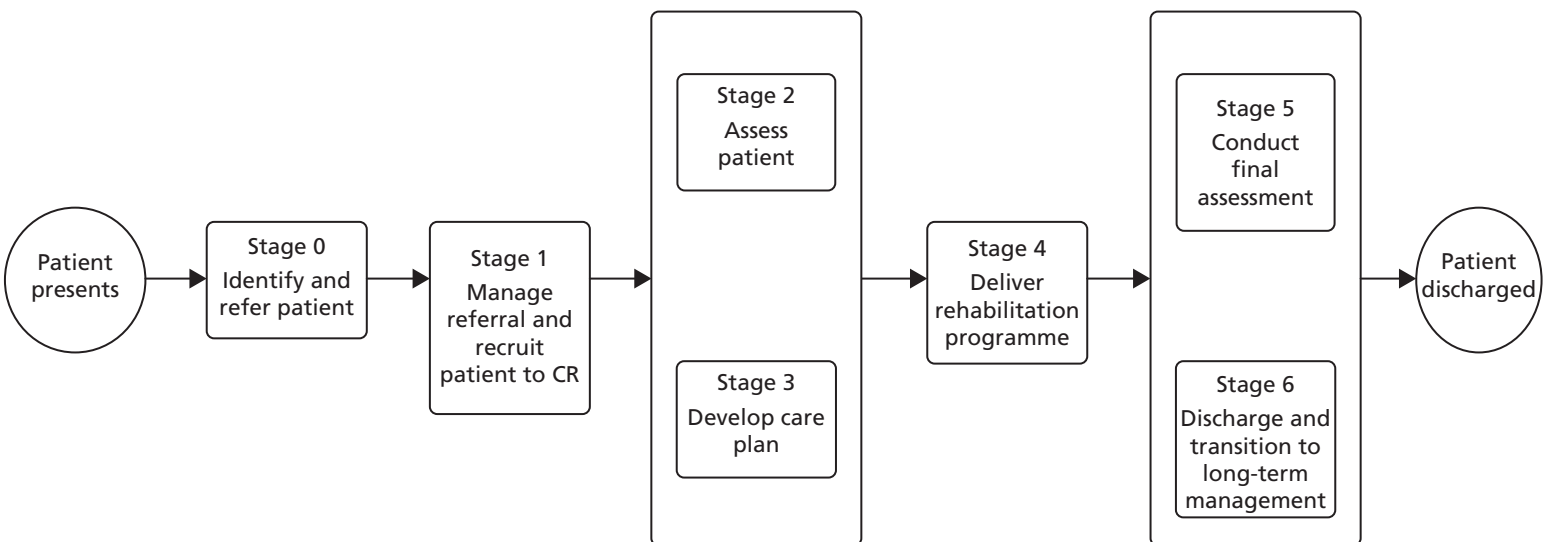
Patient presents

Stage 0
Identify and refer patient

Stage 1
Manage referral and recruit patient to CR

Stage 2
Assess patient

Stage 3
Develop care plan

Stage 4
Deliver rehabilitation programme

Stage 5
Conduct final assessment

Stage 6
Discharge and transition to long-term management

Patient discharged